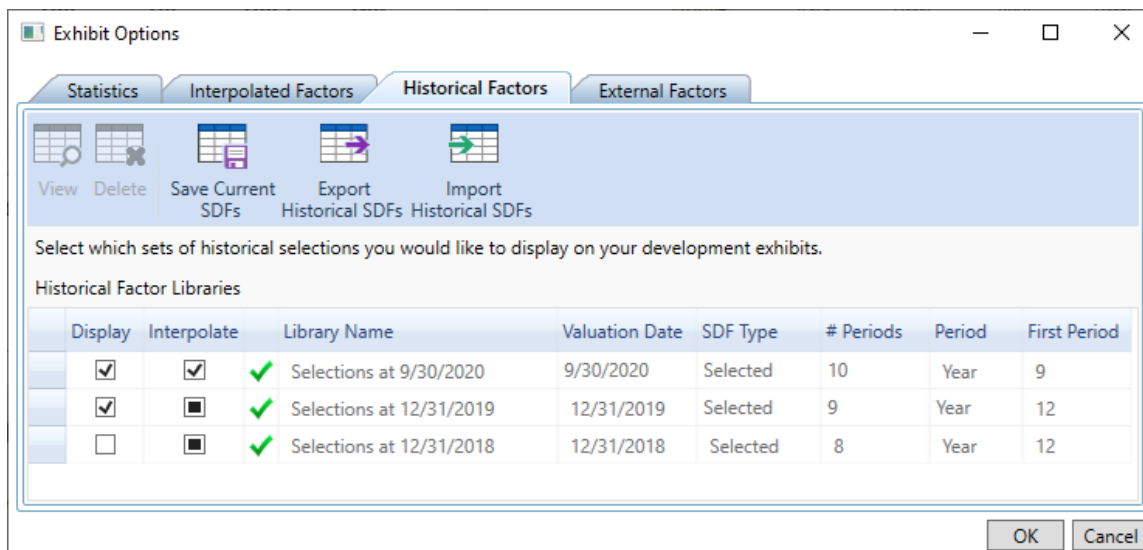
Exhibit Options

Statistics | Interpolated Factors | Historical Factors | External Factors

View Delete Save Current SDFs Export Historical SDFs Import Historical SDFs

Select which sets of historical selections you would like to display on your development exhibits.

Historical Factor Libraries

| Display | Interpolate | | Library Name | Valuation Date | SDF Type | # Periods | Period | First Period |
|---|---|---|---|---|---|---|---|---|
| ✓ | ✓ | ✓ | Selections at 9/30/2020 | 9/30/2020 | Selected | 10 | Year | 9 |
| ✓ | ■ | ✓ | Selections at 12/31/2019 | 12/31/2019 | Selected | 9 | Year | 12 |
| ☐ | ■ | ✓ | Selections at 12/31/2018 | 12/31/2018 | Selected | 8 | Year | 12 |

OK Cancel